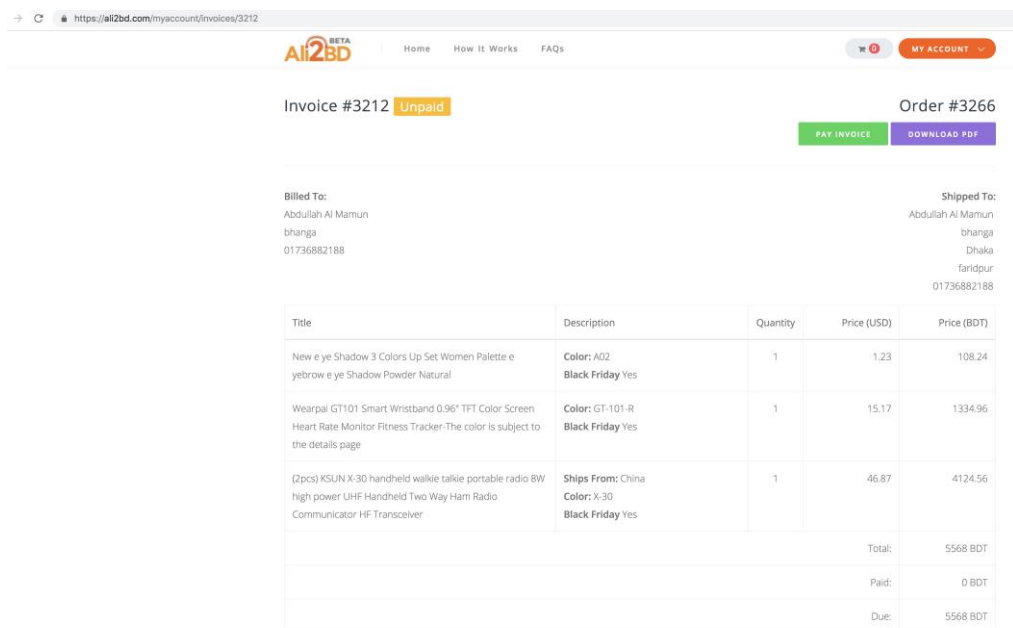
https://ali2bd.com/myaccount/invoices/3212

Ali2BD BETA

Home How It Works FAQs

0 MY ACCOUNT

Invoice #3212 Unpaid

Order #3266

PAY INVOICE DOWNLOAD PDF

Billed To:
Abdullah Al Mamun
bhanga
01736882188

Shipped To:
Abdullah Al Mamun
bhanga
Dhaka
faridpur
01736882188

| Title | Description | Quantity | Price (USD) | Price (BDT) |
|---|---|---|---|---|
| New e ye Shadow 3 Colors Up Set Women Palette e yebrow e ye Shadow Powder Natural | **Color:** A02 **Black Friday** Yes | 1 | 1.23 | 108.24 |
| Wearpai GT101 Smart Wristband 0.96" TFT Color Screen Heart Rate Monitor Fitness Tracker-The color is subject to the details page | **Color:** GT-101-R **Black Friday** Yes | 1 | 15.17 | 1334.96 |
| (2pcs) KSUN X-30 handheld walkie talkie portable radio 8W high power UHF Handheld Two Way Ham Radio Communicator HF Transceiver | **Ships From:** China **Color:** X-30 **Black Friday** Yes | 1 | 46.87 | 4124.56 |
| | | | Total: | 5568 BDT |
| | | | Paid: | 0 BDT |
| | | | Due: | 5568 BDT |